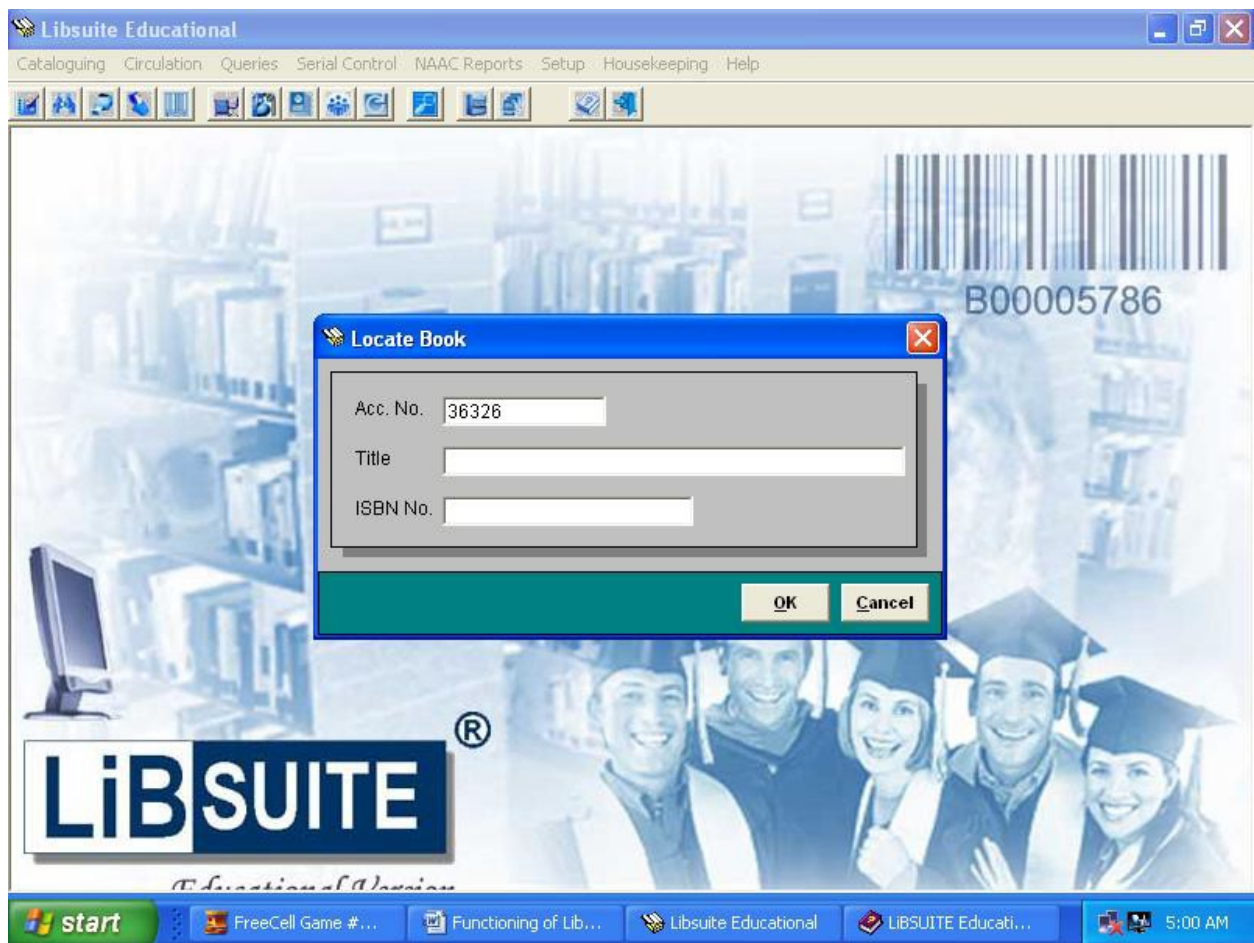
Libsuite Educational

Cataloguing Circulation Queries Serial Control NAAC Reports Setup Housekeeping Help

B00005786

Locate Book

Acc. No. 36326

Title

ISBN No.

OK Cancel

LiBSUITE®

Educational Version

start FreeCell Game #... Functioning of Lib... Libsuite Educational LiBSUITE Educati... 5:00 AM